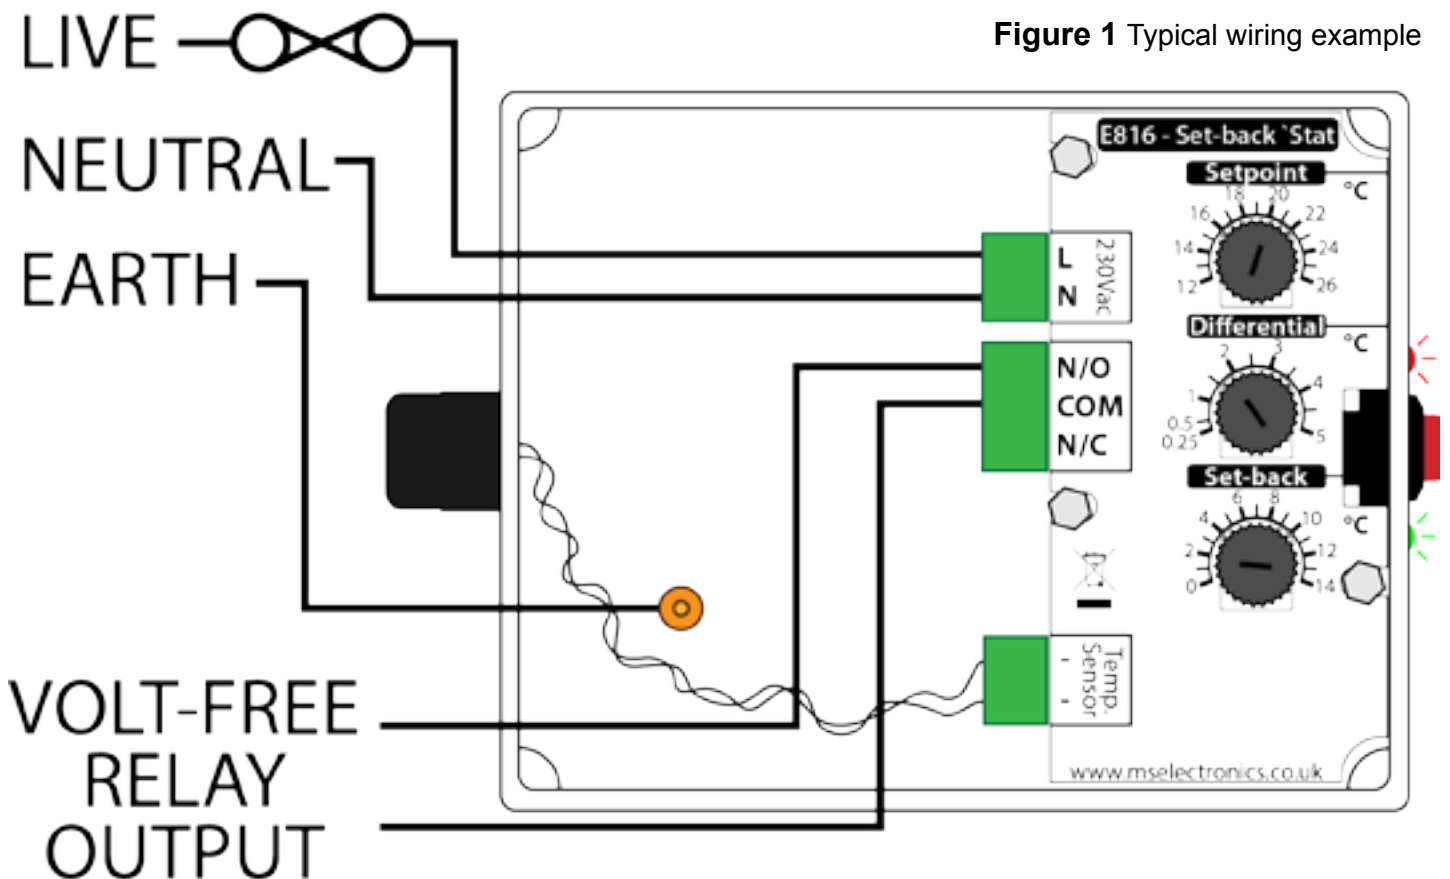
Figure 1 Typical wiring example

LIVE

NEUTRAL

EARTH

VOLT-FREE RELAY OUTPUT

E816 - Set-back `Stat

Setpoint
°C
12 14 16 18 20 22 24 26

Differential
°C
0.25 0.5 1 2 3 4 5

Set-back
°C
0 2 4 6 8 10 12 14

L
N
230Vac

N/O
COM
N/C

Temp. Sensor
-
-

www.mselectronics.co.uk